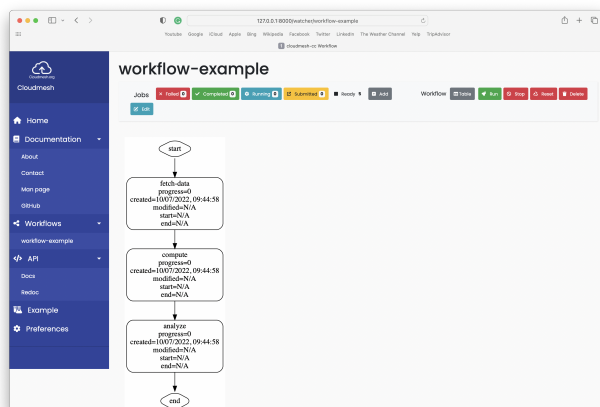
127.0.0.1:8000/watcher/workflow-example

Youtube Google iCloud Apple Bing Wikipedia Facebook Twitter LinkedIn The Weather Channel Yelp TripAdvisor

cloudmesh-cc Workflow

Cloudmesh.org

Cloudmesh

Home

Documentation

About

Contact

Man page

GitHub

Workflows

workflow-example

API

Docs

Redoc

Example

Preferences

workflow-example

Jobs

Failed 0

Completed 0

Running 0

Submitted 0

Ready 3

Add

Edit

Workflow

Table

Run

Stop

Reset

Delete

start

fetch-data
progress=0
created=10/07/2022, 09:44:58
modified=N/A
start=N/A
end=N/A

compute
progress=0
created=10/07/2022, 09:44:58
modified=N/A
start=N/A
end=N/A

analyze
progress=0
created=10/07/2022, 09:44:58
modified=N/A
start=N/A
end=N/A

end